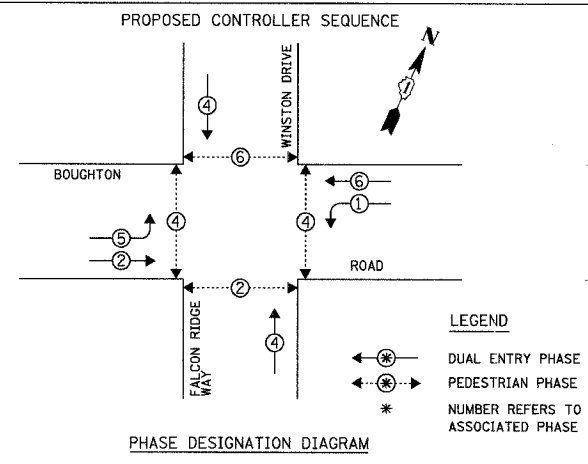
PROPOSED CONTROLLER SEQUENCE

N

WINSTON DRIVE

4

6

BOUGHTON

6

1

4

4

5

2

ROAD

2

FALCON RIDGE WAY

4

LEGEND

DUAL ENTRY PHASE

PEDESTRIAN PHASE

* NUMBER REFERS TO ASSOCIATED PHASE

PHASE DESIGNATION DIAGRAM